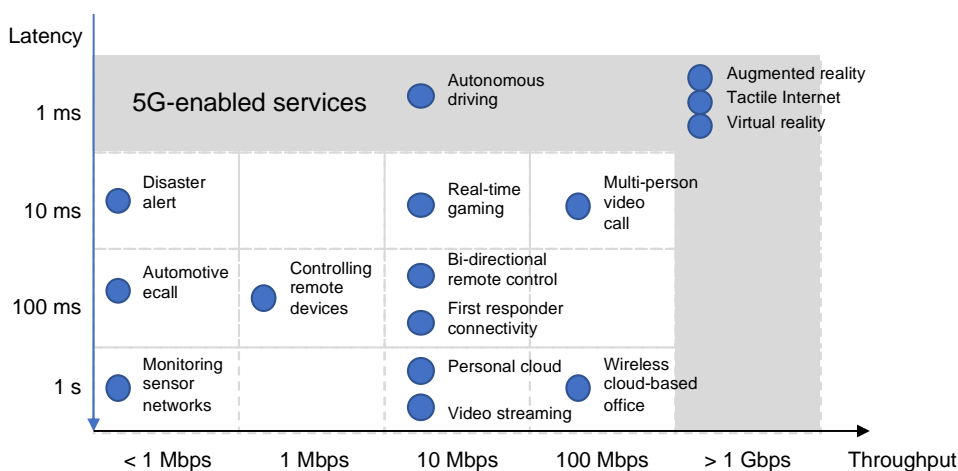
Latency

5G-enabled services

Autonomous driving

Augmented reality

Tactile Internet

Virtual reality

1 ms

10 ms

100 ms

1 s

Disaster alert

Real-time gaming

Multi-person video call

Automotive ecall

Controlling remote devices

Bi-directional remote control

First responder connectivity

Monitoring sensor networks

Personal cloud

Video streaming

Wireless cloud-based office

< 1 Mbps

1 Mbps

10 Mbps

100 Mbps

> 1 Gbps

Throughput